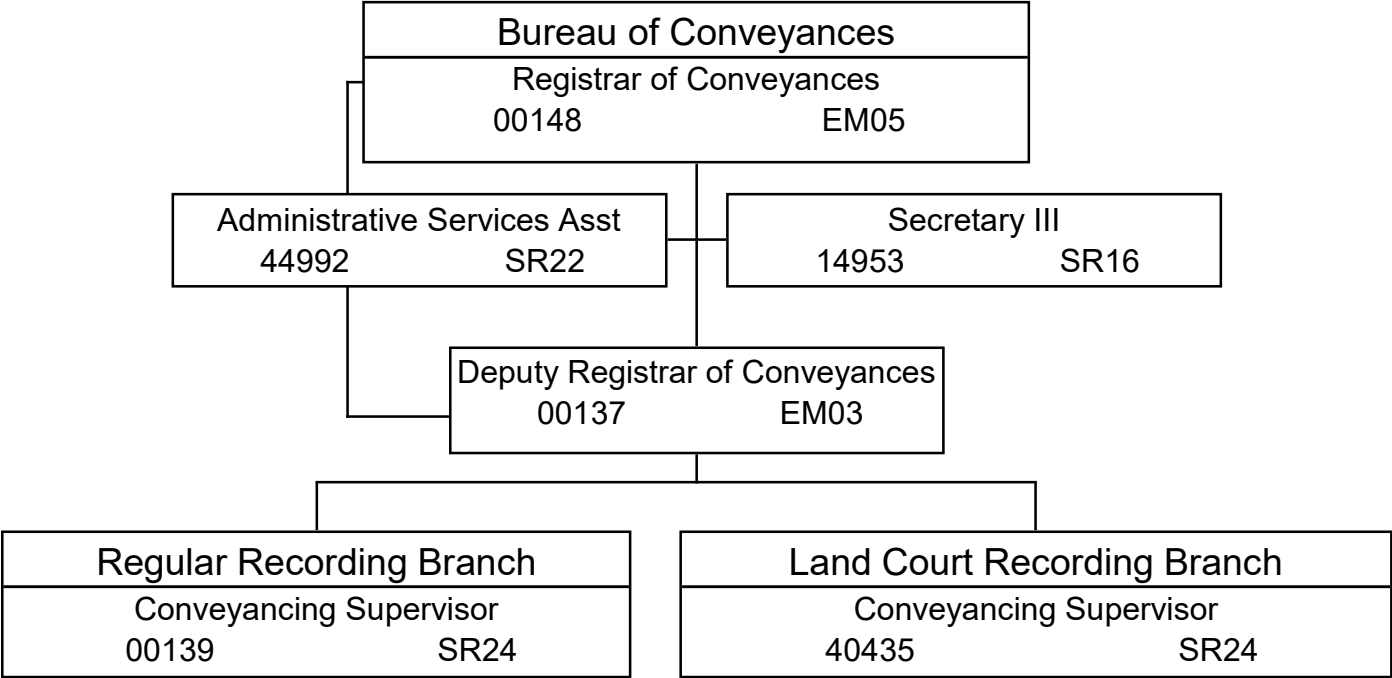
Bureau of Conveyances
Registrar of Conveyances
00148 EM05

Administrative Services Asst
44992 SR22

Secretary III
14953 SR16

Deputy Registrar of Conveyances
00137 EM03

Regular Recording Branch
Conveyancing Supervisor
00139 SR24

Land Court Recording Branch
Conveyancing Supervisor
40435 SR24